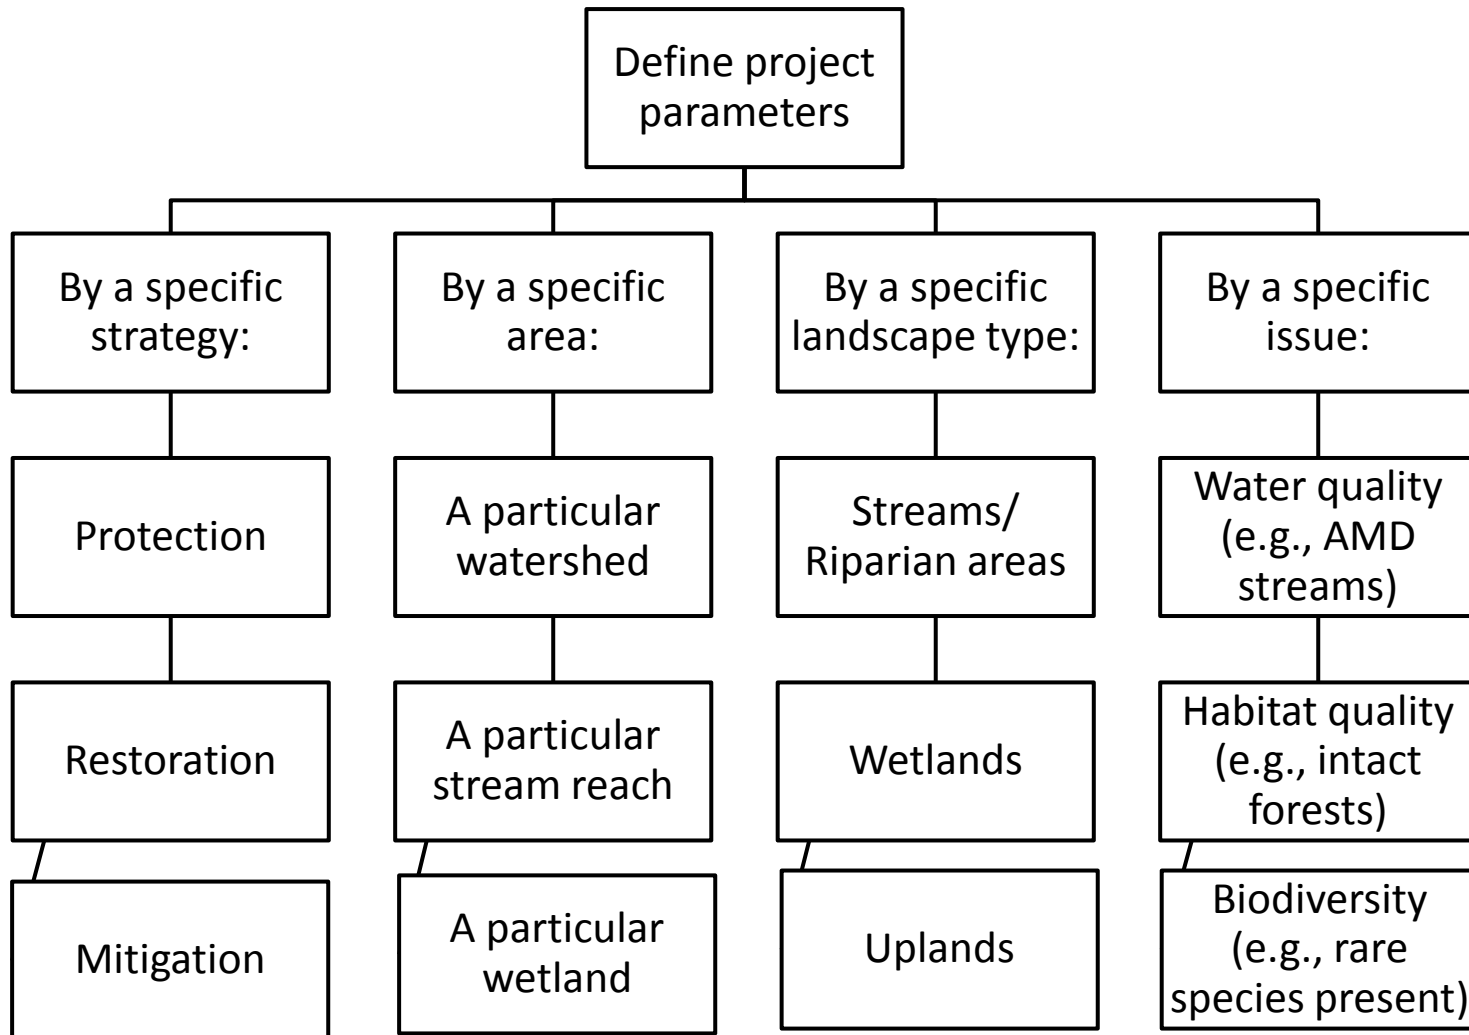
Define project parameters

By a specific strategy:

Protection

Restoration

Mitigation

By a specific area:

A particular watershed

A particular stream reach

A particular wetland

By a specific landscape type:

Streams/ Riparian areas

Wetlands

Uplands

By a specific issue:

Water quality (e.g., AMD streams)

Habitat quality (e.g., intact forests)

Biodiversity (e.g., rare species present)